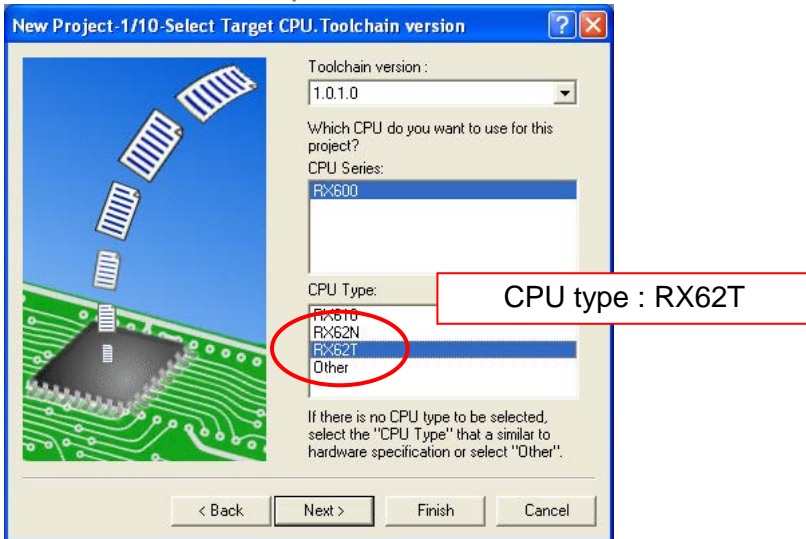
New Project-1/10-Select Target CPU. Toolchain version

Toolchain version :

1.0.1.0

Which CPU do you want to use for this project?

CPU Series:

RX600

CPU Type:

RX610

RX62N

RX62T

Other

CPU type : RX62T

If there is no CPU type to be selected, select the "CPU Type" that a similar to hardware specification or select "Other".

< Back

Next >

Finish

Cancel